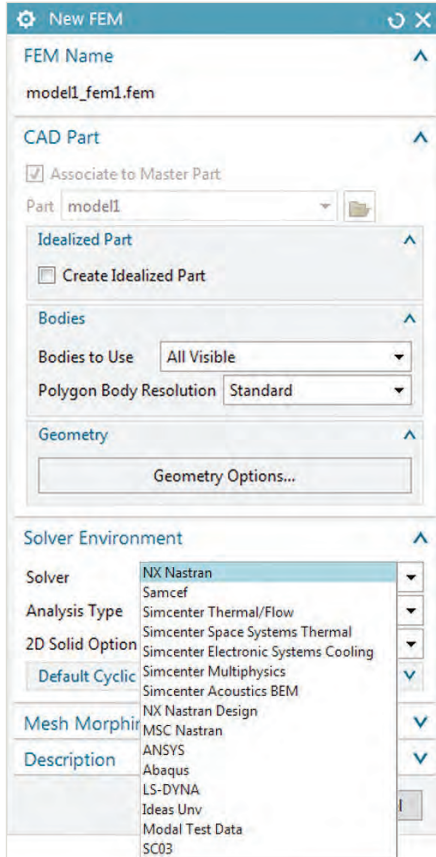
New FEM

FEM Name

model1_fem1.fem

CAD Part

Associate to Master Part

Part model1

Idealized Part

Create Idealized Part

Bodies

Bodies to Use All Visible

Polygon Body Resolution Standard

Geometry

Geometry Options...

Solver Environment

Solver

Analysis Type

2D Solid Option

Default Cyclic

Mesh Morphir

Description

NX Nastran
Samcef
Simcenter Thermal/Flow
Simcenter Space Systems Thermal
Simcenter Electronic Systems Cooling
Simcenter Multiphysics
Simcenter Acoustics BEM
NX Nastran Design
MSC Nastran
ANSYS
Abaqus
LS-DYNA
Ideas Unv
Modal Test Data
SC03